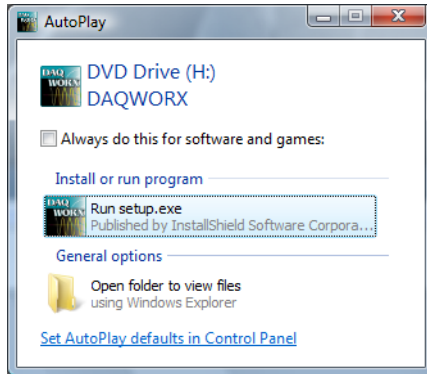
AutoPlay

DVD Drive (H:)
DAQWORX

Always do this for software and games:

Install or run program

Run setup.exe
Published by InstallShield Software Corpora...

General options

Open folder to view files
using Windows Explorer

Set AutoPlay defaults in Control Panel